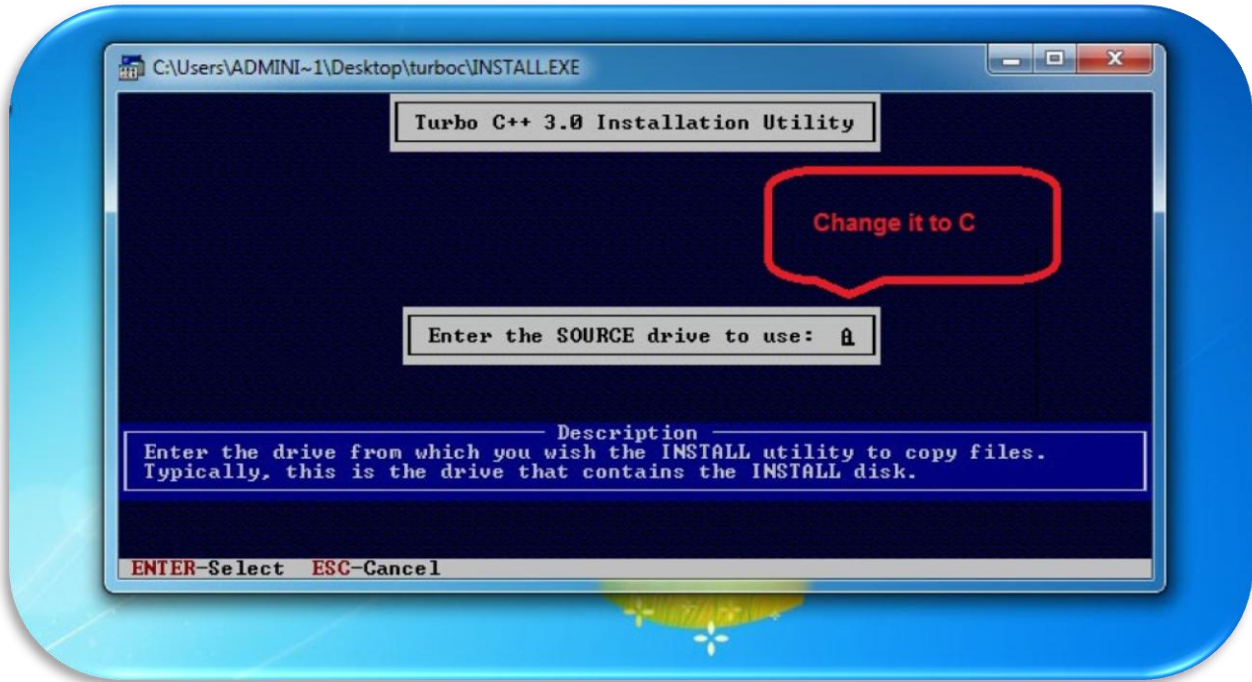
C:\Users\ADMINI~1\Desktop\turboc\INSTALL.EXE

Turbo C++ 3.0 Installation Utility

Change it to C

Enter the SOURCE drive to use: A

Description
Enter the drive from which you wish the INSTALL utility to copy files. Typically, this is the drive that contains the INSTALL disk.

ENTER-Select ESC-Cancel